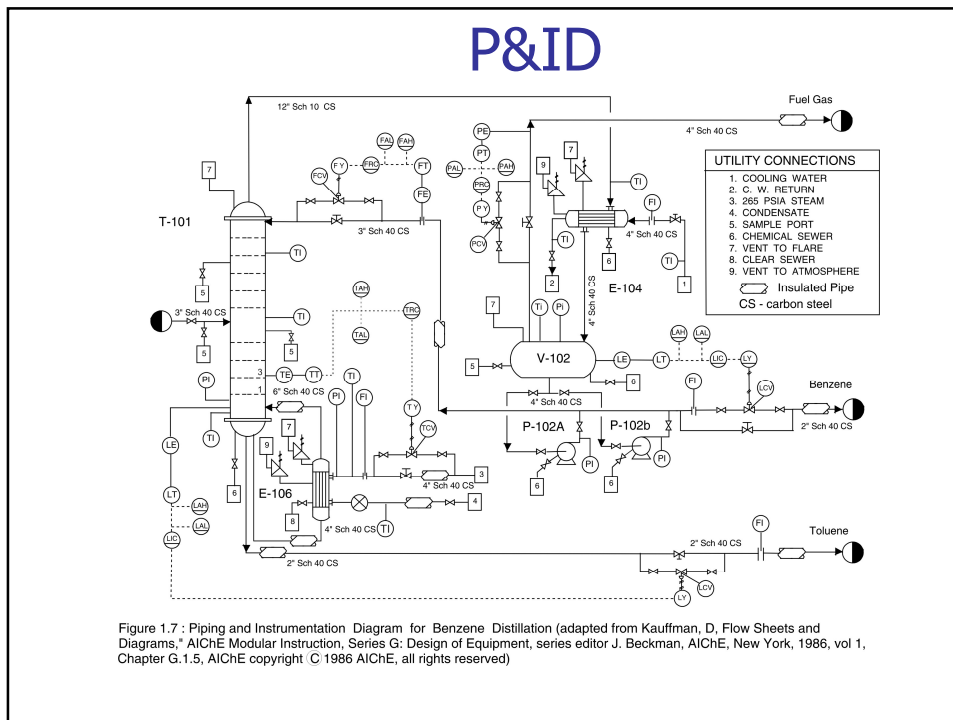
P&ID

12" Sch 10 CS

Fuel Gas

4" Sch 40 CS

UTILITY CONNECTIONS
1. COOLING WATER
2. C. W. RETURN
3. 265 PSIA STEAM
4. CONDENSATE
5. SAMPLE PORT
6. CHEMICAL SEWER
7. VENT TO FLARE
8. CLEAR SEWER
9. VENT TO ATMOSPHERE
Insulated Pipe
CS - carbon steel

T-101

7

FAL FAH
FY FRC FT
FCV
FE
3" Sch 40 CS

PE
PT
PAL PAH
PRC
PY
PCV
9 7
TI
FI
4" Sch 40 CS
TI
2
6
TI
1
E-104
4" Sch 40 CS

TI
5
3" Sch 40 CS
5
TI
5
TAH
TRC
TAL
7
TI PI
V-102
LAH LAL
LIC LY
LE LT
LCV
5
6
3
TE TT
TI
1
PI
6" Sch 40 CS
PI FI
TY
TCV
FI
Benzene
4" Sch 40 CS
P-102A
P-102b
2" Sch 40 CS
TI
LE
9 7
3
4" Sch 40 CS
PI PI
LT
E-106
4
6 6
LAH
8
LAL
4" Sch 40 CS TI
LIC
FI
Toluene
2" Sch 40 CS
2" Sch 40 CS
LCV
LY

Figure 1.7 : Piping and Instrumentation Diagram for Benzene Distillation (adapted from Kauffman, D, Flow Sheets and Diagrams," AIChE Modular Instruction, Series G: Design of Equipment, series editor J. Beckman, AIChE, New York, 1986, vol 1, Chapter G.1.5, AIChE copyright © 1986 AIChE, all rights reserved)